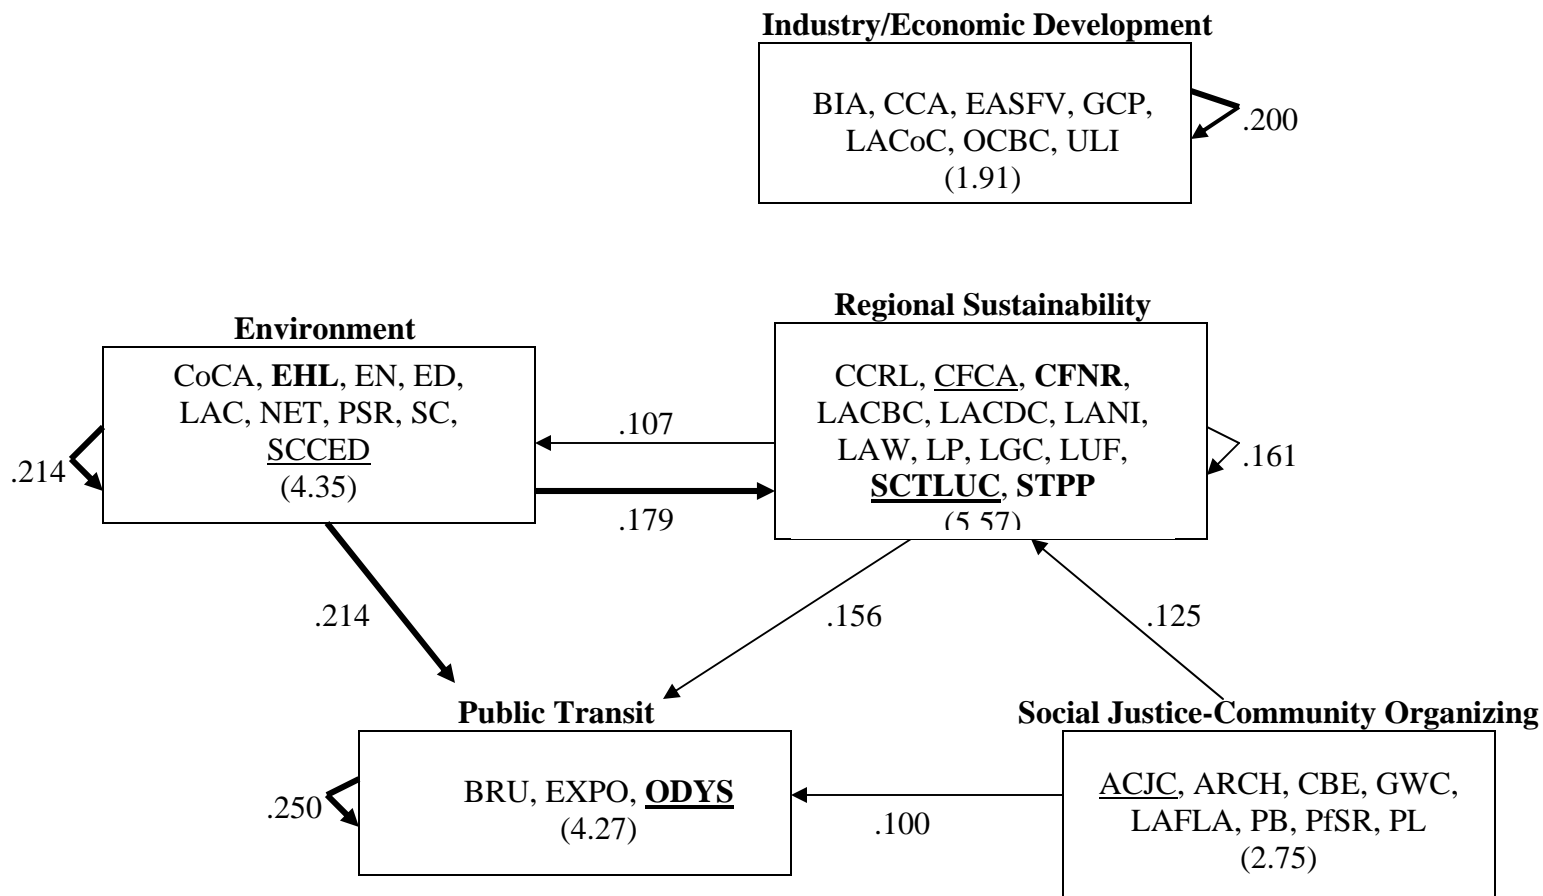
Industry/Economic Development

BIA, CCA, EASFV, GCP, LACoC, OCBC, ULI
(1.91)

.200

Environment

CoCA, **EHL**, EN, ED, LAC, NET, PSR, SC, SCCED
(4.35)

.214

Regional Sustainability

CCRL, CFCA, **CFNR**, LACBC, LACDC, LANI, LAW, LP, LGC, LUF, **SCTLUC**, **STPP**
(5.57)

.161

.107

.179

.214

.156

.125

Public Transit

BRU, EXPO, **ODYS**
(4.27)

.250

.100

Social Justice-Community Organizing

ACJC, ARCH, CBE, GWC, LAFLA, PB, PfSR, PL
(2.75)